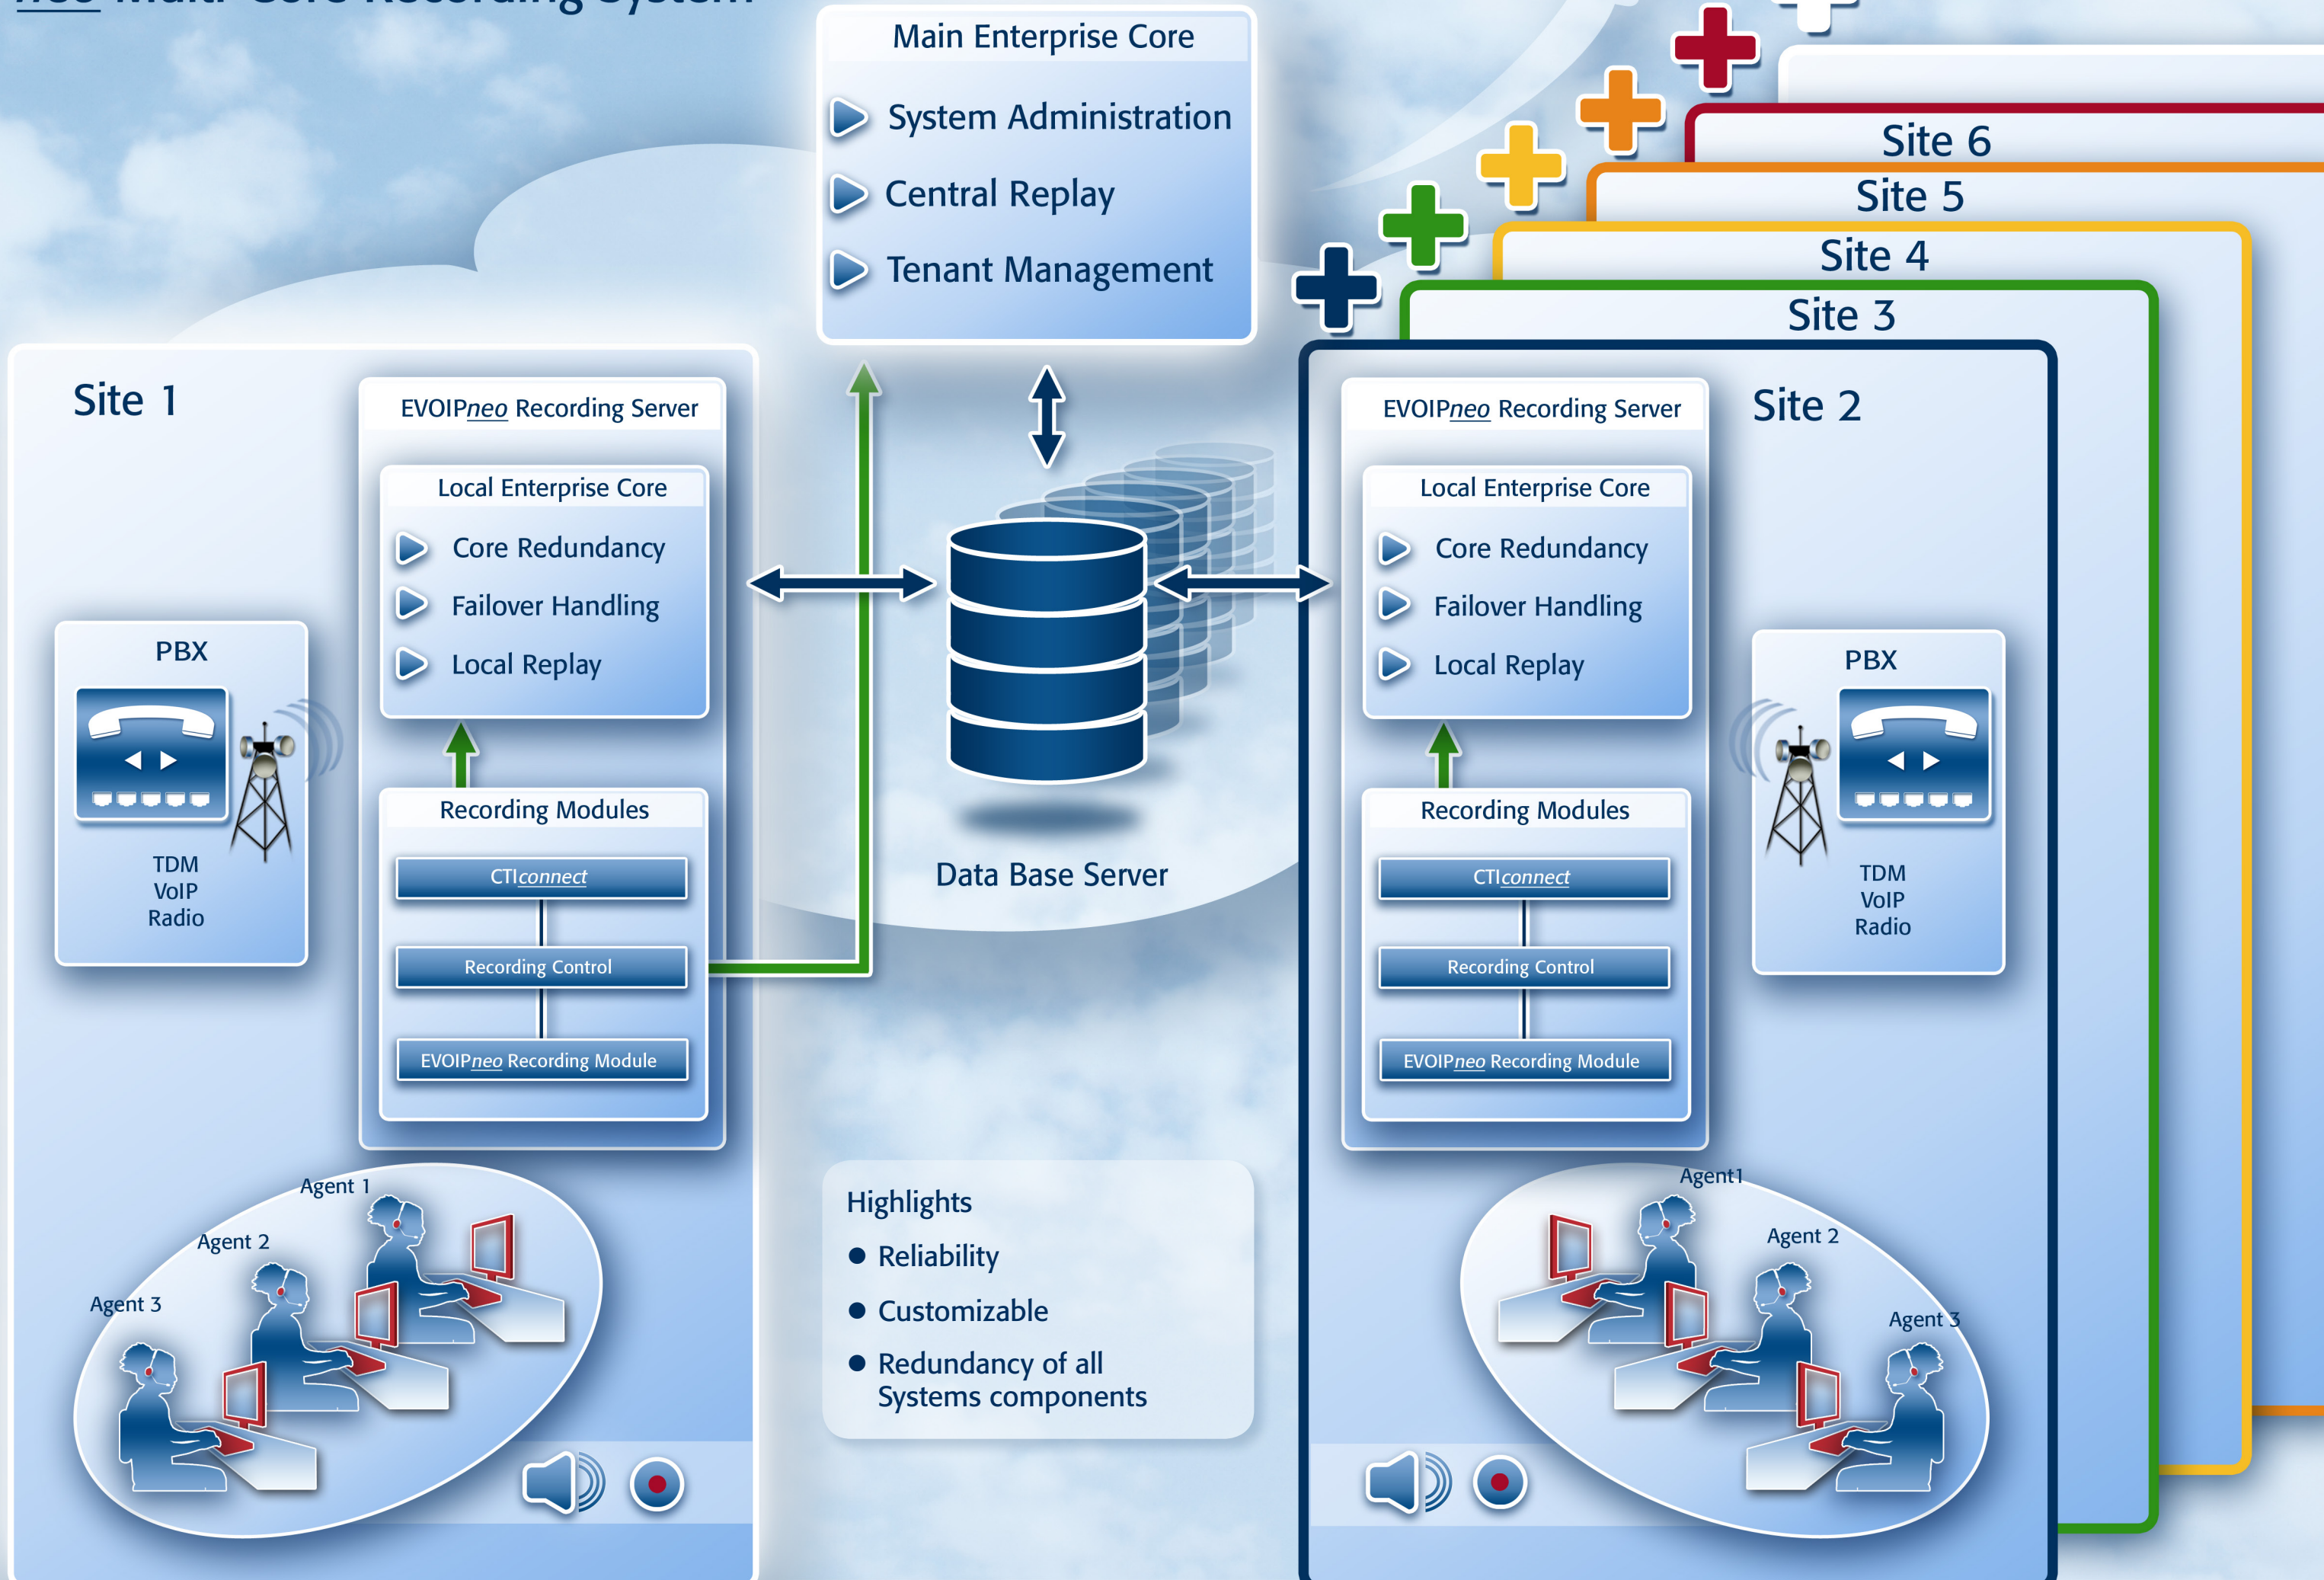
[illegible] Multi-Core Recording System

Main Enterprise Core
System Administration
Central Replay
Tenant Management

Site 6
Site 5
Site 4
Site 3

Site 1

EVOIPneo Recording Server

Local Enterprise Core
Core Redundancy
Failover Handling
Local Replay

Recording Modules
CTIconnect
Recording Control
EVOIPneo Recording Module

PBX
TDM
VoIP
Radio

Agent 1
Agent 2
Agent 3

Data Base Server

Highlights
Reliability
Customizable
Redundancy of all Systems components

EVOIPneo Recording Server

Site 2

Local Enterprise Core
Core Redundancy
Failover Handling
Local Replay

Recording Modules
CTIconnect
Recording Control
EVOIPneo Recording Module

PBX
TDM
VoIP
Radio

Agent1
Agent 2
Agent 3